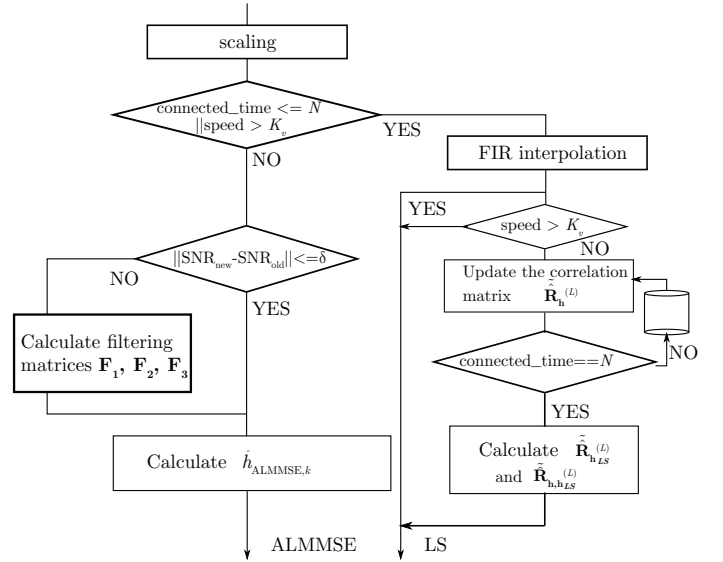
scaling

connected_time <= $N$ ||speed > $K_v$

YES

NO

FIR interpolation

YES

speed > $K_v$

NO

||SNR$_{new}$-SNR$_{old}$||<=δ

NO

YES

Update the correlation matrix $\hat{\mathbf{R}}_{\mathbf{h}}^{(L)}$

Calculate filtering matrices $\mathbf{F}_1$, $\mathbf{F}_2$, $\mathbf{F}_3$

connected_time==$N$

NO

YES

Calculate $\tilde{\hat{\mathbf{R}}}_{\mathbf{h}_{LS}}^{(L)}$ and $\hat{\mathbf{R}}_{\mathbf{h},\mathbf{h}_{LS}}^{(L)}$

Calculate $\hat{h}_{\mathrm{ALMMSE},k}$

ALMMSE

LS